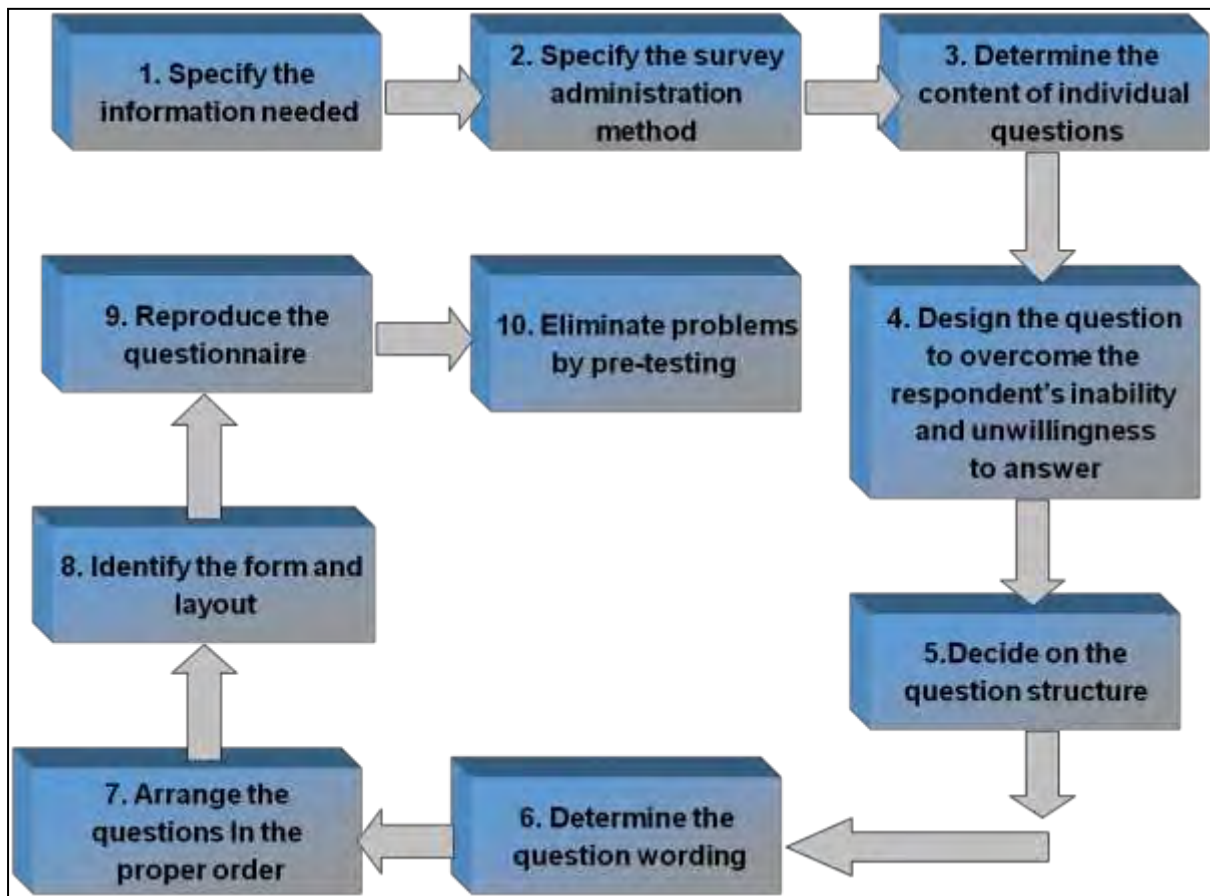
1. Specify the information needed

2. Specify the survey administration method

3. Determine the content of individual questions

4. Design the question to overcome the respondent's inability and unwillingness to answer

5.Decide on the question structure

6. Determine the question wording

7. Arrange the questions In the proper order

8. Identify the form and layout

9. Reproduce the questionnaire

10. Eliminate problems by pre-testing